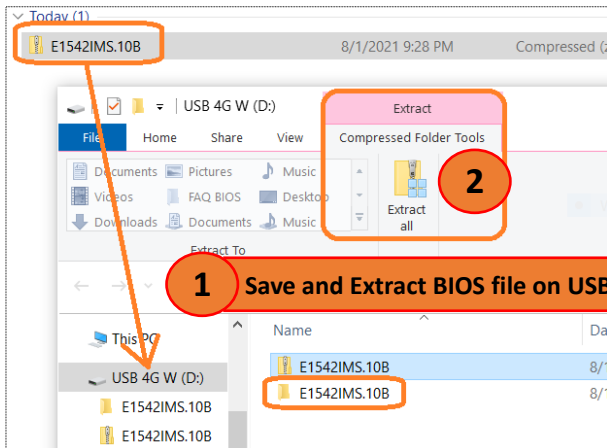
Today (1)

E1542IMS.10B 8/1/2021 9:28 PM Compressed (z

USB 4G W (D:)

Extract

File Home Share View Compressed Folder Tools

Documents Pictures Music
Videos FAQ BIOS Desktop
Downloads Documents Music

Extract To

Extract all

2

1 Save and Extract BIOS file on USB

This PC

USB 4G W (D:)

E1542IMS.10B

E1542IMS.10B

Name Da

E1542IMS.10B 8/1

E1542IMS.10B 8/1